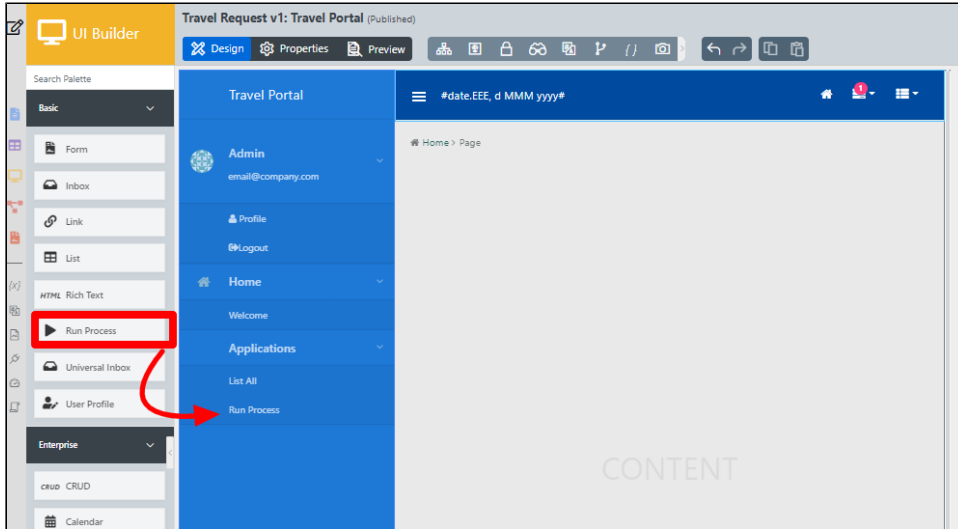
UI Builder

Travel Request v1: Travel Portal (Published)

Design Properties Preview

Search Palette

Basic

Form

Inbox

Link

List

HTML Rich Text

Run Process

Universal Inbox

User Profile

Enterprise

CRUD CRUD

Calendar

Travel Portal

#date.EEE, d MMM yyyy#

1

Admin

email@company.com

Profile

Logout

Home

Welcome

Applications

List All

Run Process

Home > Page

CONTENT